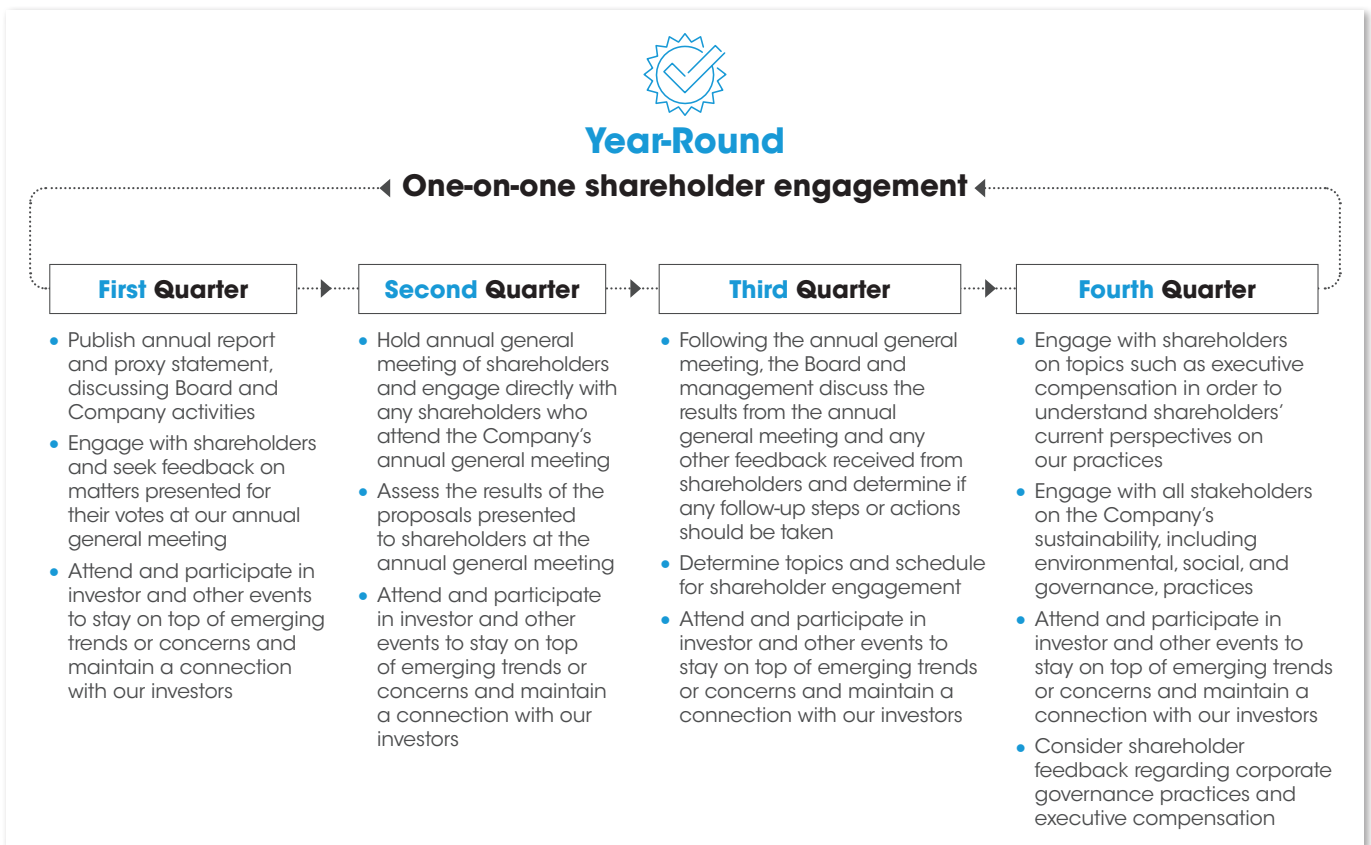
Year-Round

One-on-one shareholder engagement

First Quarter

- Publish annual report and proxy statement, discussing Board and Company activities
- Engage with shareholders and seek feedback on matters presented for their votes at our annual general meeting
- Attend and participate in investor and other events to stay on top of emerging trends or concerns and maintain a connection with our investors

Second Quarter

- Hold annual general meeting of shareholders and engage directly with any shareholders who attend the Company's annual general meeting
- Assess the results of the proposals presented to shareholders at the annual general meeting
- Attend and participate in investor and other events to stay on top of emerging trends or concerns and maintain a connection with our investors

Third Quarter

- Following the annual general meeting, the Board and management discuss the results from the annual general meeting and any other feedback received from shareholders and determine if any follow-up steps or actions should be taken
- Determine topics and schedule for shareholder engagement
- Attend and participate in investor and other events to stay on top of emerging trends or concerns and maintain a connection with our investors

Fourth Quarter

- Engage with shareholders on topics such as executive compensation in order to understand shareholders' current perspectives on our practices
- Engage with all stakeholders on the Company's sustainability, including environmental, social, and governance, practices
- Attend and participate in investor and other events to stay on top of emerging trends or concerns and maintain a connection with our investors
- Consider shareholder feedback regarding corporate governance practices and executive compensation